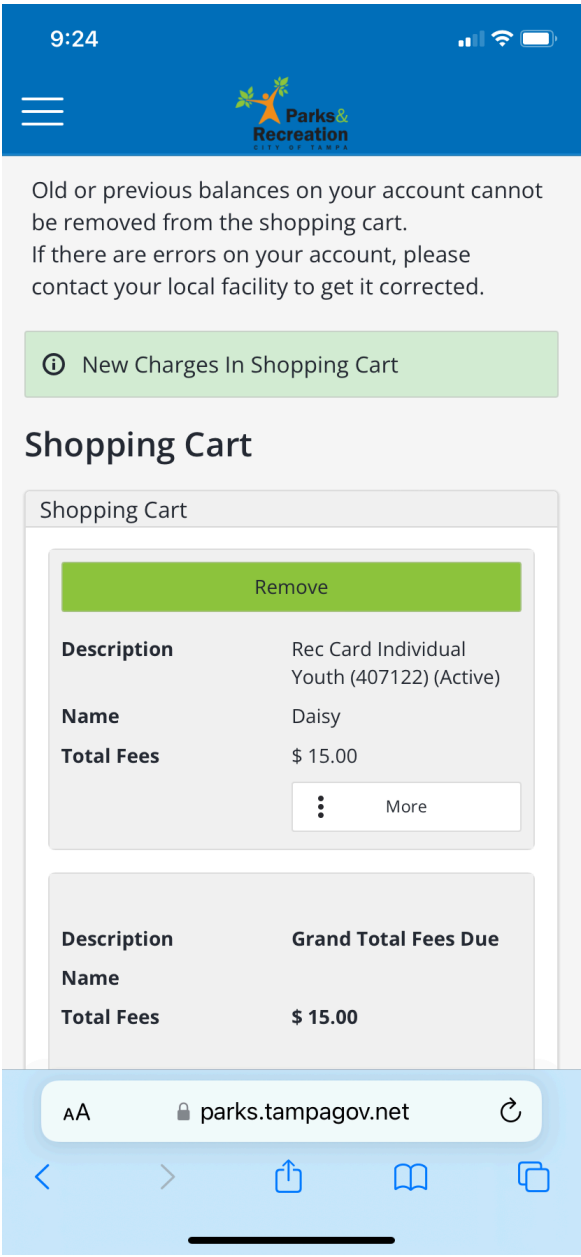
9:24

Parks & Recreation
CITY OF TAMPA

Old or previous balances on your account cannot be removed from the shopping cart.
If there are errors on your account, please contact your local facility to get it corrected.

New Charges In Shopping Cart

Shopping Cart

Shopping Cart

Remove

| | |
|---|---|
| **Description** | Rec Card Individual Youth (407122) (Active) |
| **Name** | Daisy |
| **Total Fees** | $ 15.00 |

More

| | |
|---|---|
| **Description** | **Grand Total Fees Due** |
| **Name** | |
| **Total Fees** | **$ 15.00** |

AA parks.tampagov.net